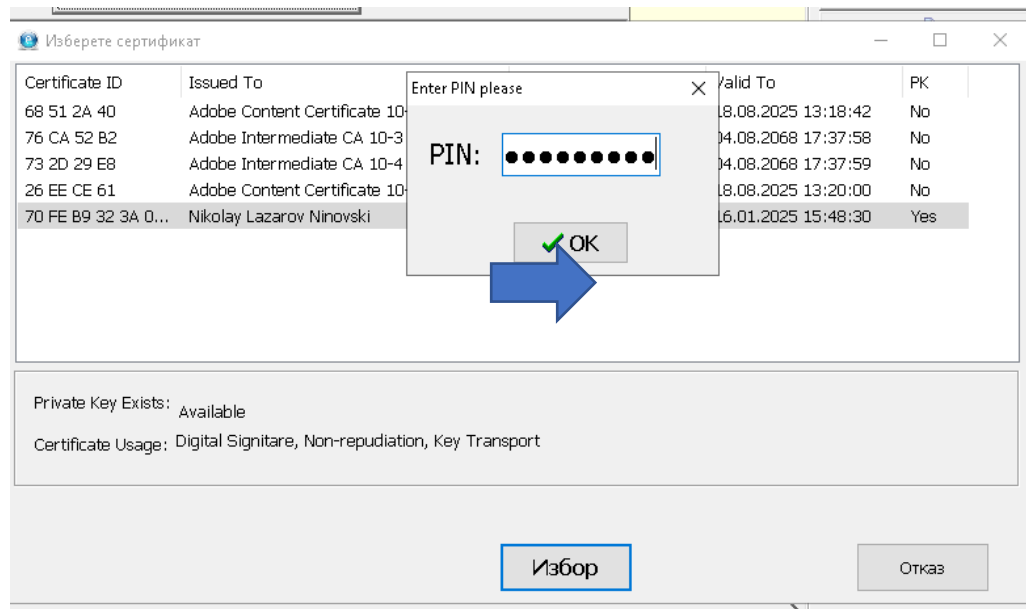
Изберете сертификат

| Certificate ID | Issued To | | Valid To | PK |
|---|---|---|---|---|
| 68 51 2A 40 | Adobe Content Certificate 10- | | 18.08.2025 13:18:42 | No |
| 76 CA 52 B2 | Adobe Intermediate CA 10-3 | | 04.08.2068 17:37:58 | No |
| 73 2D 29 E8 | Adobe Intermediate CA 10-4 | | 04.08.2068 17:37:59 | No |
| 26 EE CE 61 | Adobe Content Certificate 10- | | 18.08.2025 13:20:00 | No |
| 70 FE B9 32 3A 0... | Nikolay Lazarov Ninovski | | 16.01.2025 15:48:30 | Yes |

Enter PIN please

PIN: ●●●●●●●●●

OK

Private Key Exists: Available

Certificate Usage: Digital Signitare, Non-repudiation, Key Transport

Избор

Отказ